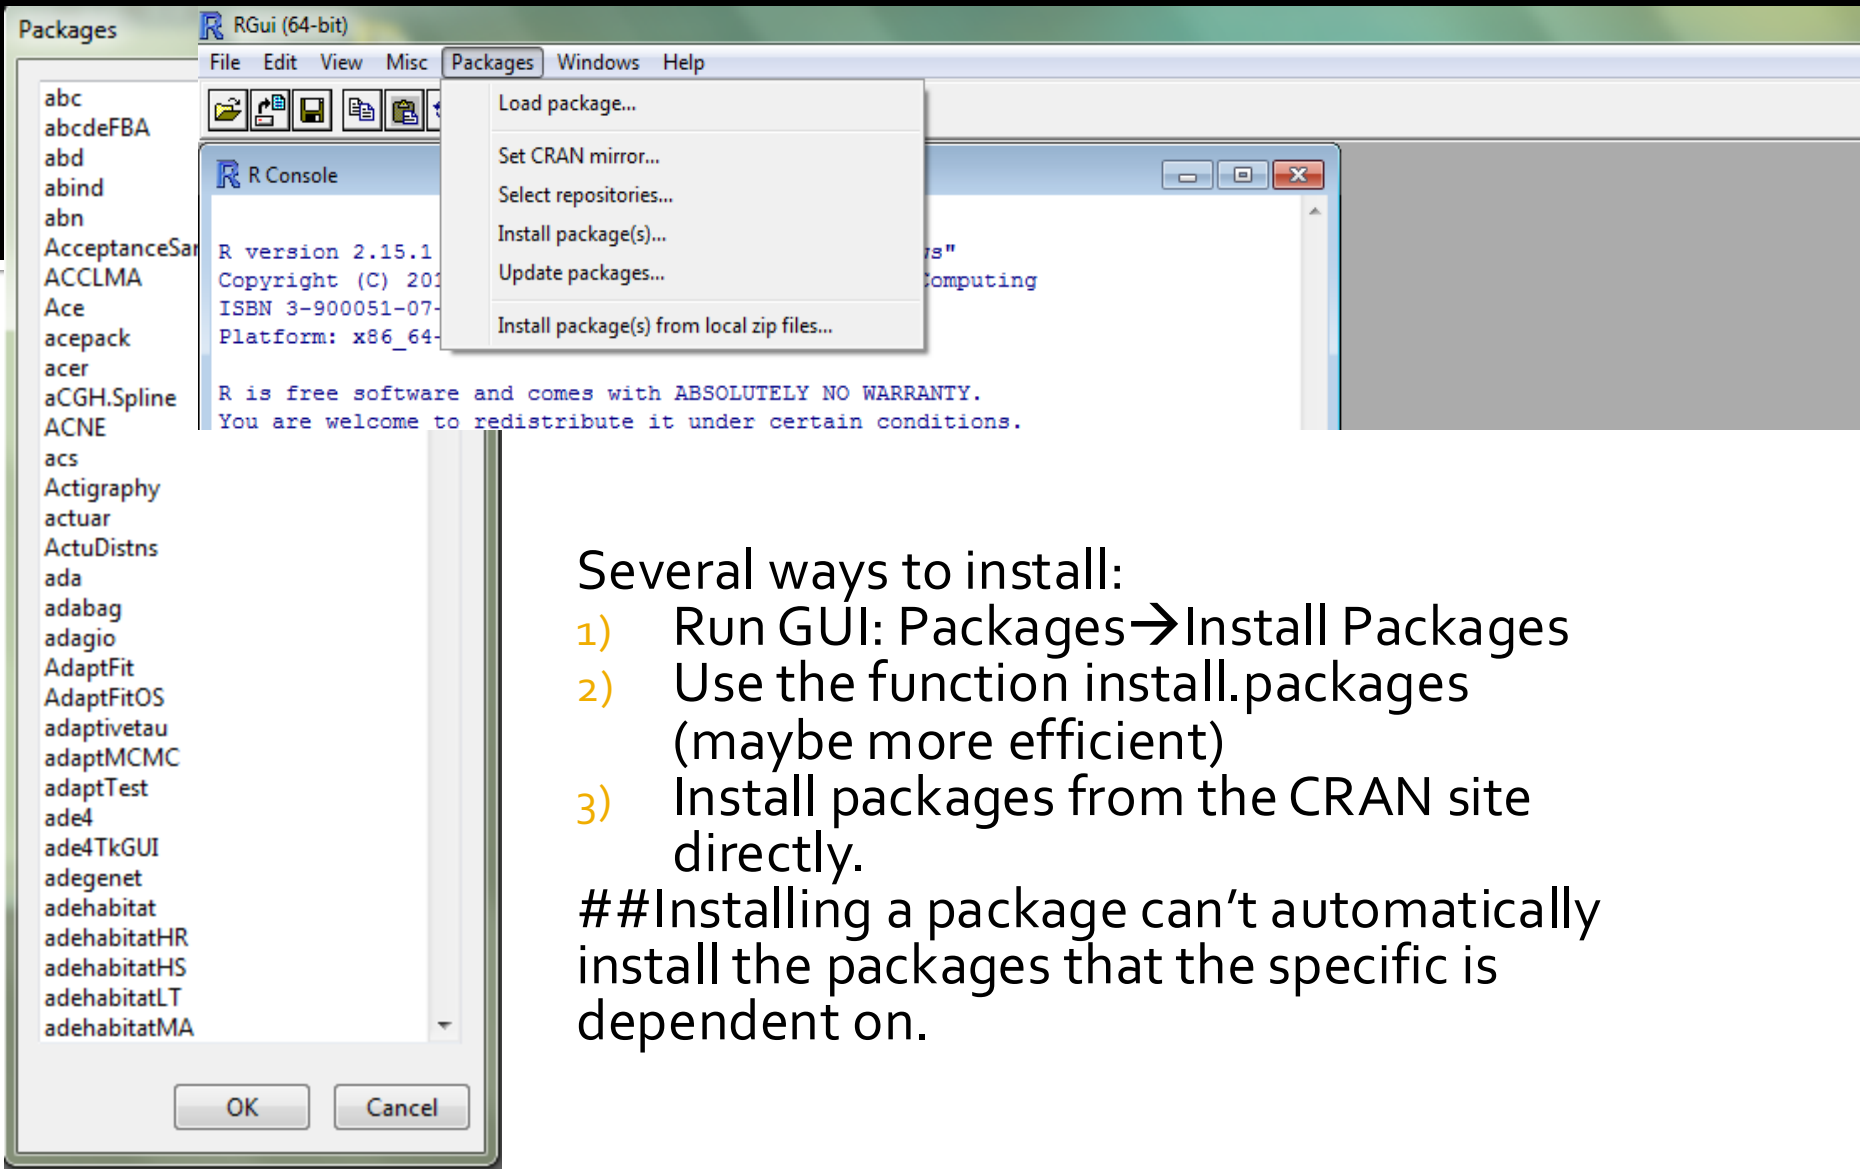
Packages

abc
abcdeFBA
abd
abind
abn
AcceptanceSar
ACCLMA
Ace
acepack
acer
aCGH.Spline
ACNE
acs
Actigraphy
actuar
ActuDistns
ada
adabag
adagio
AdaptFit
AdaptFitOS
adaptivetau
adaptMCMC
adaptTest
ade4
ade4TkGUI
adegenet
adehabitat
adehabitatHR
adehabitatHS
adehabitatLT
adehabitatMA

OK Cancel

RGui (64-bit)

File Edit View Misc Packages Windows Help

Load package...
Set CRAN mirror...
Select repositories...
Install package(s)...
Update packages...
Install package(s) from local zip files...

R Console

R version 2.15.1 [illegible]s"
Copyright (C) 201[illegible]omputing
ISBN 3-900051-07-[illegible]
Platform: x86_64-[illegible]

R is free software and comes with ABSOLUTELY NO WARRANTY.
You are welcome to redistribute it under certain conditions.

Several ways to install:
1) Run GUI: Packages→Install Packages
2) Use the function install.packages (maybe more efficient)
3) Install packages from the CRAN site directly.
##Installing a package can't automatically install the packages that the specific is dependent on.